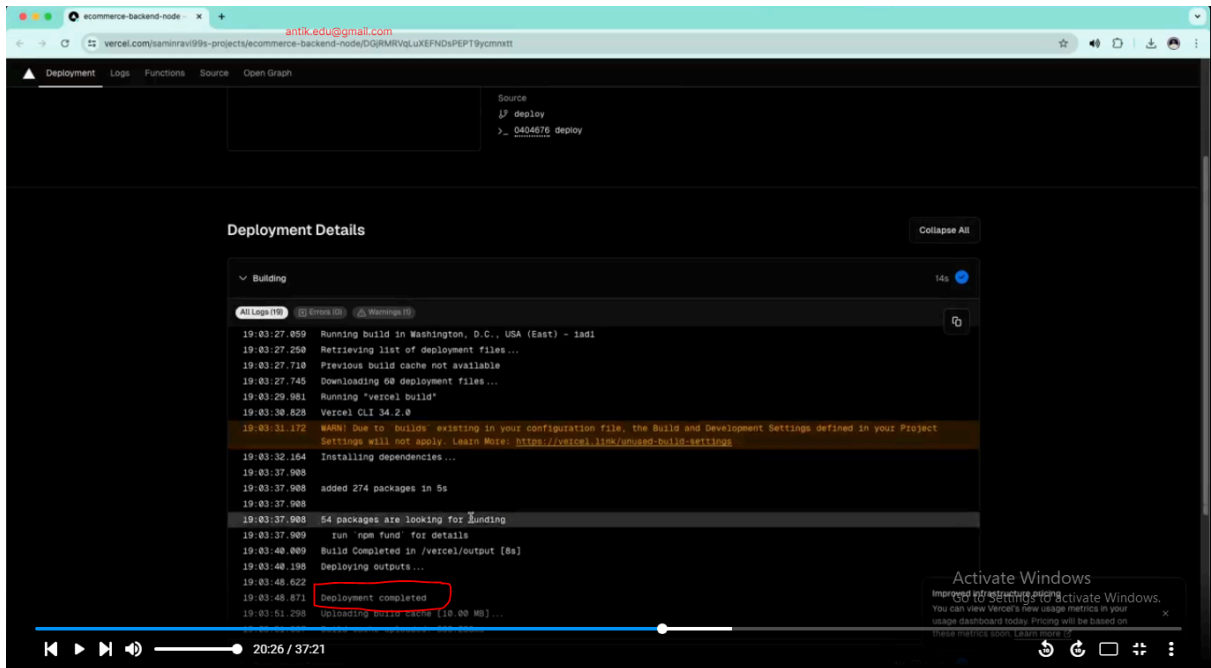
ecommerce-backend-node ×

antik.edu@gmail.com

vercel.com/saminravi99s-projects/ecommerce-backend-node/DGjRMRVqLuXEFNDsPEPT9ycmnxtt

Deployment Logs Functions Source Open Graph

Source
deploy
0404676 deploy

Deployment Details

Collapse All

Building

14s

All Logs (19) Errors (0) Warnings (1)

19:03:27.059 Running build in Washington, D.C., USA (East) – iad1
19:03:27.250 Retrieving list of deployment files...
19:03:27.710 Previous build cache not available
19:03:27.745 Downloading 60 deployment files...
19:03:29.981 Running "vercel build"
19:03:30.828 Vercel CLI 34.2.0
19:03:31.172 WARN! Due to `builds` existing in your configuration file, the Build and Development Settings defined in your Project Settings will not apply. Learn More: https://vercel.link/unused-build-settings
19:03:32.164 Installing dependencies...
19:03:37.908
19:03:37.908 added 274 packages in 5s
19:03:37.908
19:03:37.908 54 packages are looking for funding
19:03:37.909 run `npm fund` for details
19:03:40.009 Build Completed in /vercel/output [8s]
19:03:40.198 Deploying outputs...
19:03:48.622
19:03:48.871 Deployment completed
19:03:51.298 Uploading build cache [10.00 MB]...
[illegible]

Activate Windows
Go to Settings to activate Windows.

Improved infrastructure pricing
You can view Vercel's new usage metrics in your usage dashboard today. Pricing will be based on these metrics soon. Learn more

20:26 / 37:21